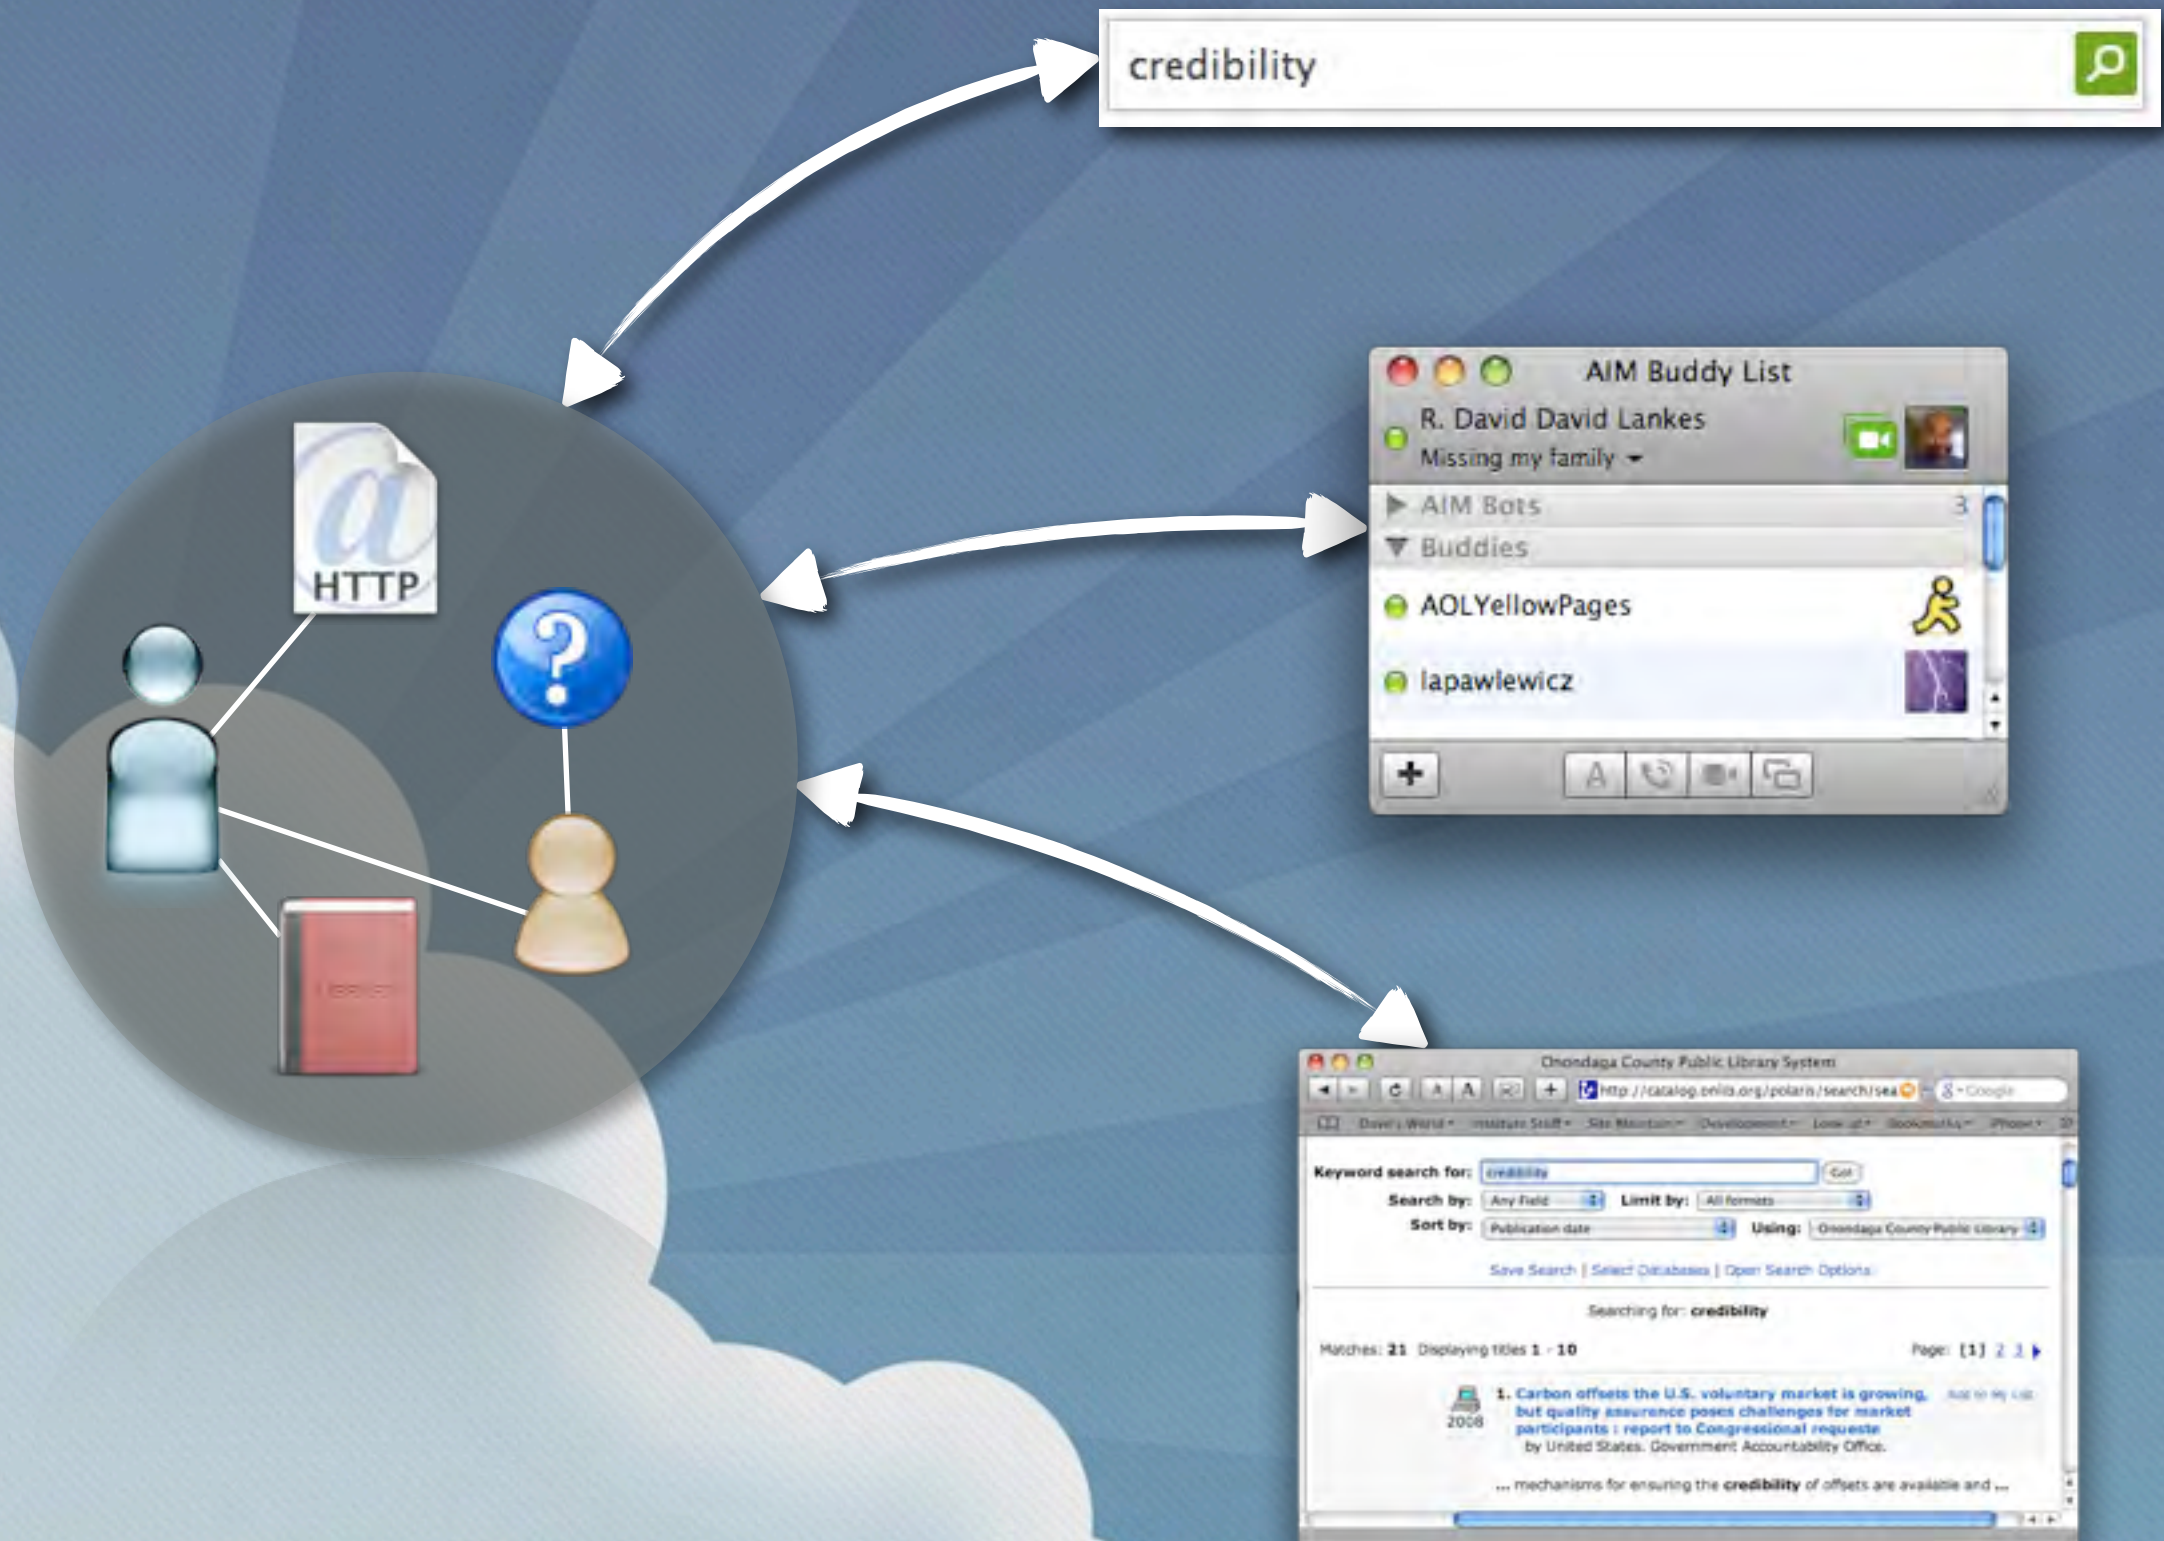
credibility

HTTP

AIM Buddy List
R. David David Lankes
Missing my family
AIM Bots 3
Buddies
AOLYellowPages
lapawlewicz

Onondaga County Public Library System
http://catalog.onlib.org/polaris/search/sea
Google
Dave's World Institute Stuff Site Maintain Development Look at Bookmarks iPhone

Keyword search for: credibility Go!
Search by: Any Field Limit by: All formats
Sort by: Publication date Using: Onondaga County Public Library
Save Search | Select Databases | Open Search Options
Searching for: credibility
Matches: 21 Displaying titles 1 - 10
Page: [1] 2 3
2008
1. Carbon offsets the U.S. voluntary market is growing, but quality assurance poses challenges for market participants : report to Congressional requests
by United States. Government Accountability Office.
Add to My List
... mechanisms for ensuring the credibility of offsets are available and ...